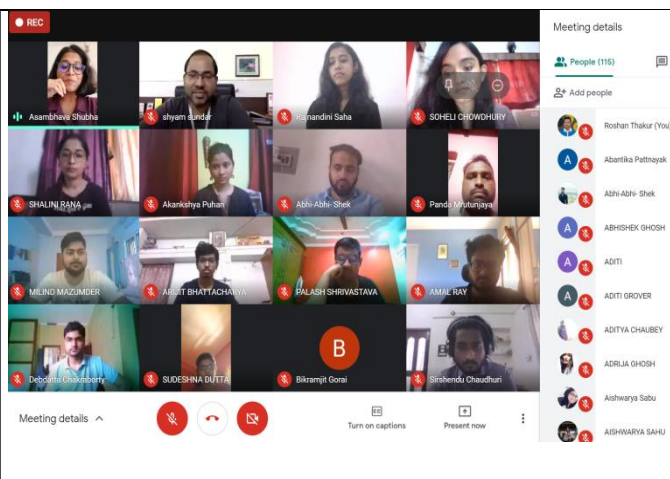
REC

Asambhava Shubha
shyam sundar
Rajnandini Saha
SOHELI CHOWDHURY
SHALINI RANA
Akankshya Puhan
Abhi-Abhi- Shek
Panda Mrutunjaya
MILIND MAZUMDER
ARIJIT BHATTACHARYA
PALASH SHRIVASTAVA
AMAL RAY
Debdatta Chakraborty
SUDESHNA DUTTA
B
Bikramjit Gorai
Sirshendu Chaudhuri

Meeting details ^
Turn on captions
Present now

Meeting details
People (115)
Add people
Roshan Thakur (You)
Abantika Pattnayak
Abhi-Abhi- Shek
ABHISHEK GHOSH
ADITI
ADITI GROVER
ADITYA CHAUBEY
ADRIJA GHOSH
Aishwarya Sabu
AISHWARYA SAHU